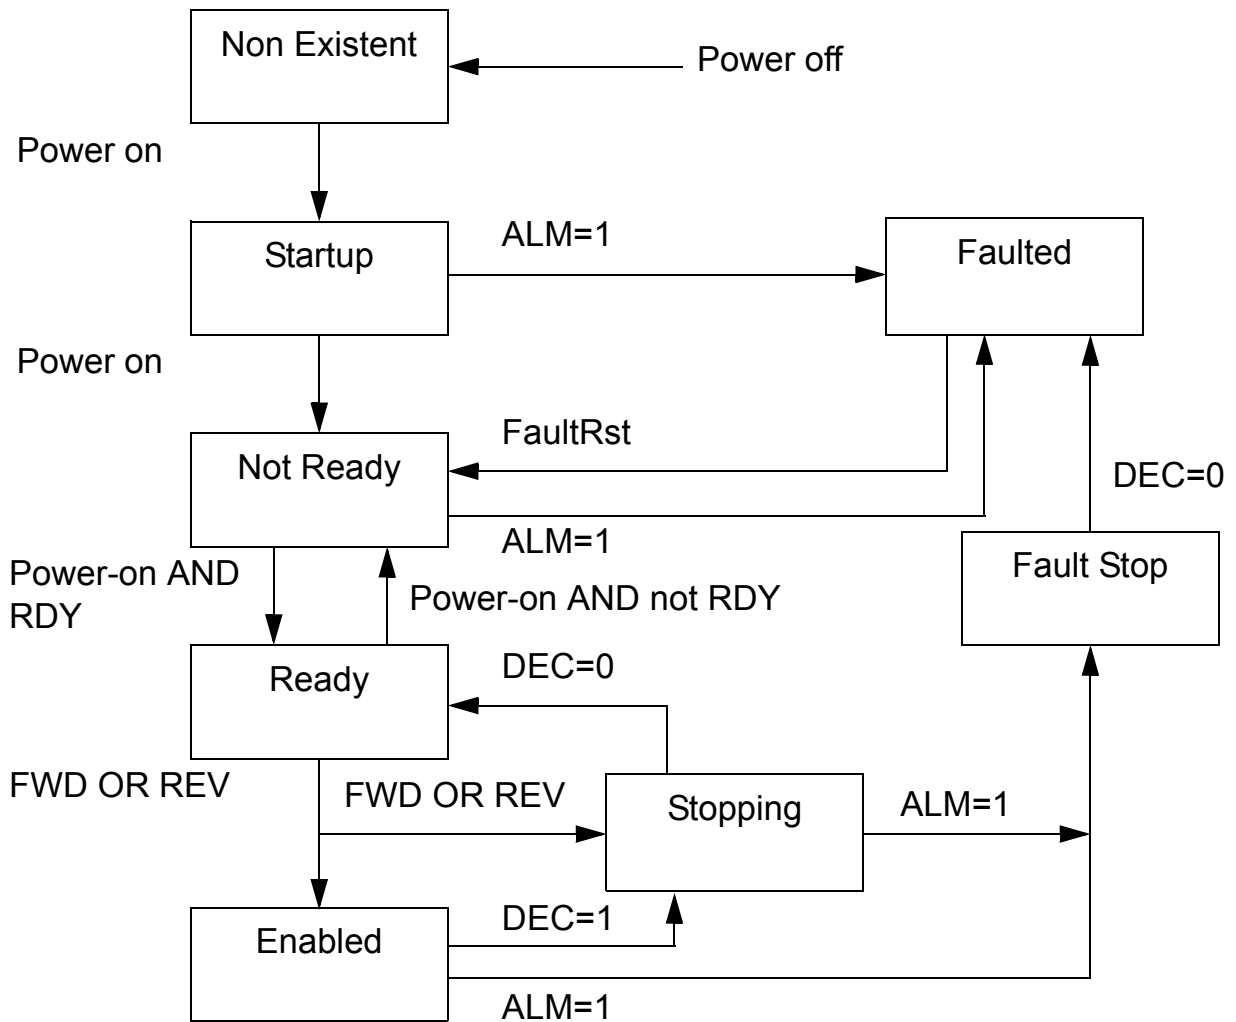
Non Existent

Power off

Power on

Startup

ALM=1

Faulted

Power on

FaultRst

Not Ready

DEC=0

ALM=1

Fault Stop

Power-on AND RDY

Power-on AND not RDY

Ready

DEC=0

FWD OR REV

FWD OR REV

Stopping

ALM=1

Enabled

DEC=1

ALM=1